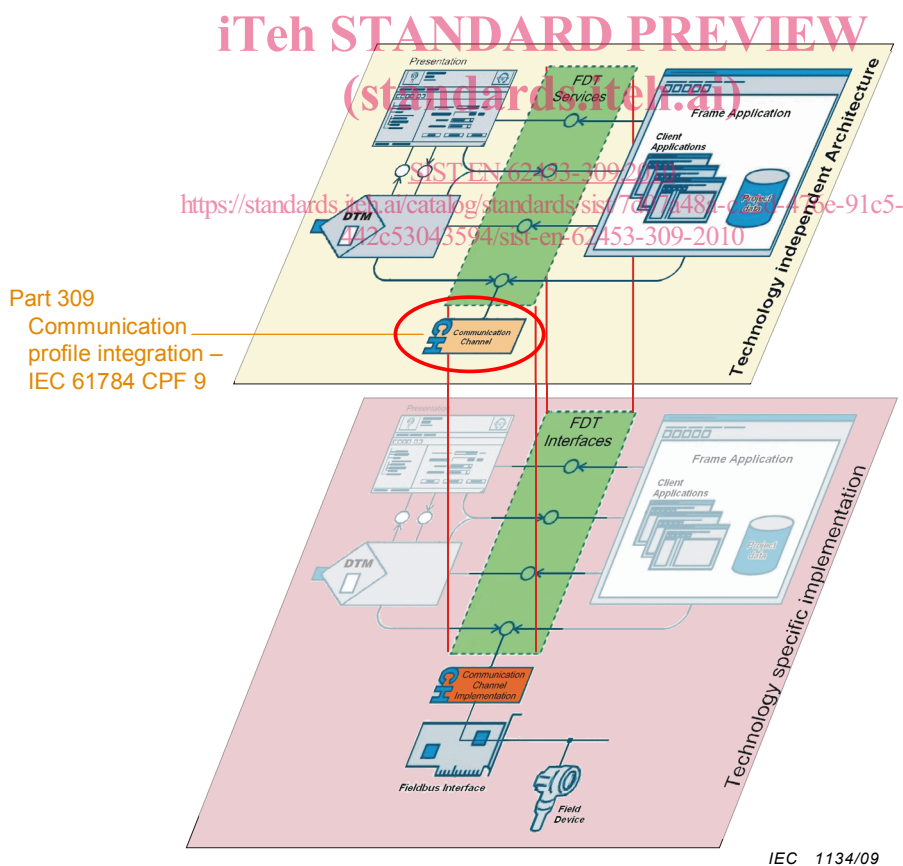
iTeh STANDARD PREVIEW
(standards.iteh.ai)

SIST EN 62453-309:2010
https://standards.iteh.ai/catalog/standards/sist/7d47a484-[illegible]-4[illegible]e-91c5-f42c53043594/sist-en-62453-309-2010

Presentation

FDT Services

Frame Application

Client Applications

Project data

DTM

Technology independent Architecture

Part 309
Communication profile integration – IEC 61784 CPF 9

Communication Channel

Presentation

FDT Interfaces

Frame Application

Client Applications

Project data

DTM

Communication Channel Implementation

Fieldbus Interface

Field Device

Technology specific implementation

IEC 1134/09